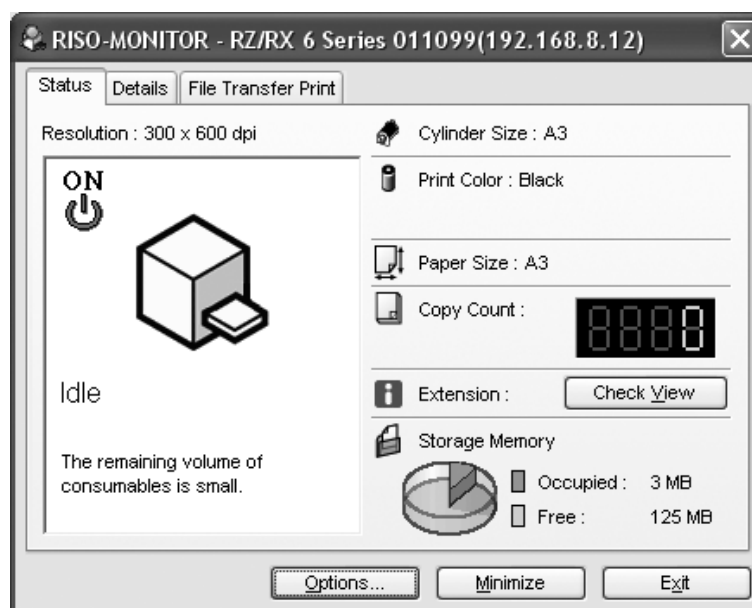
RISO-MONITOR - RZ/RX 6 Series 011099(192.168.8.12)

Status | Details | File Transfer Print

Resolution : 300 x 600 dpi

ON

Idle

The remaining volume of consumables is small.

Cylinder Size : A3

Print Color : Black

Paper Size : A3

Copy Count : 0

Extension : Check View

Storage Memory

Occupied : 3 MB

Free : 125 MB

Options... Minimize Exit